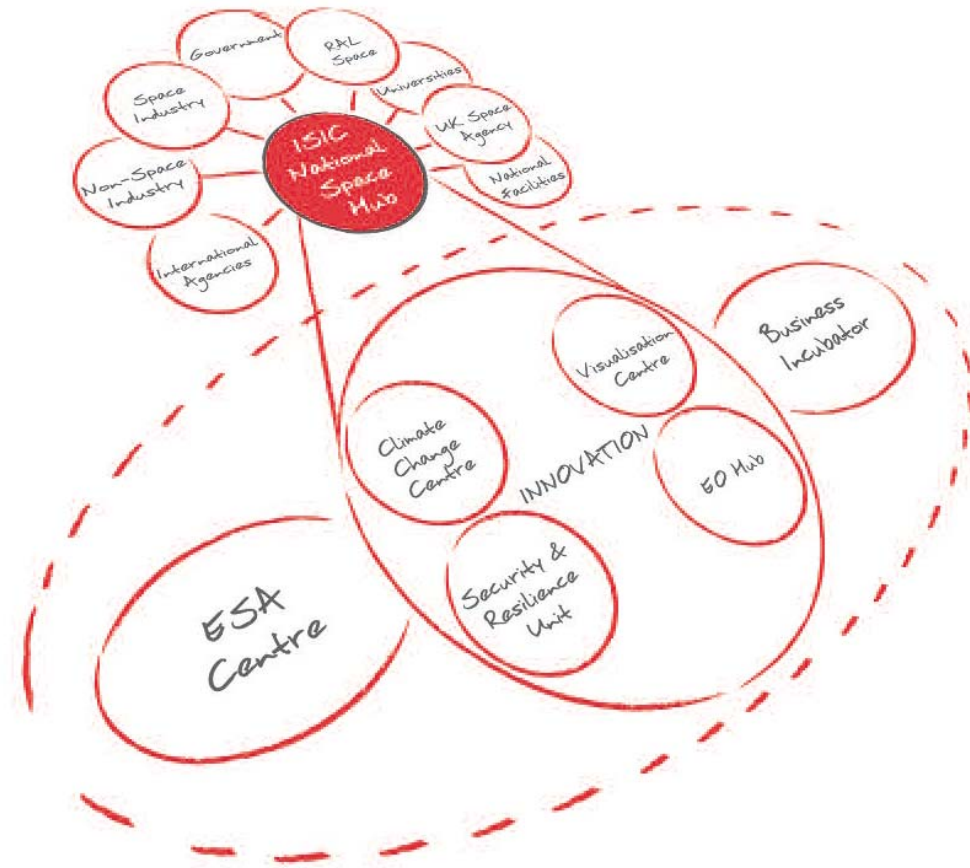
Government

RAL Space

Space Industry

Universities

UK Space Agency

ISIC National Space Hub

Non-Space Industry

National Facilities

International Agencies

Visualisation Centre

Business Incubator

Climate Change Centre

INNOVATION

EO Hub

Security & Resilience Unit

ESA Centre